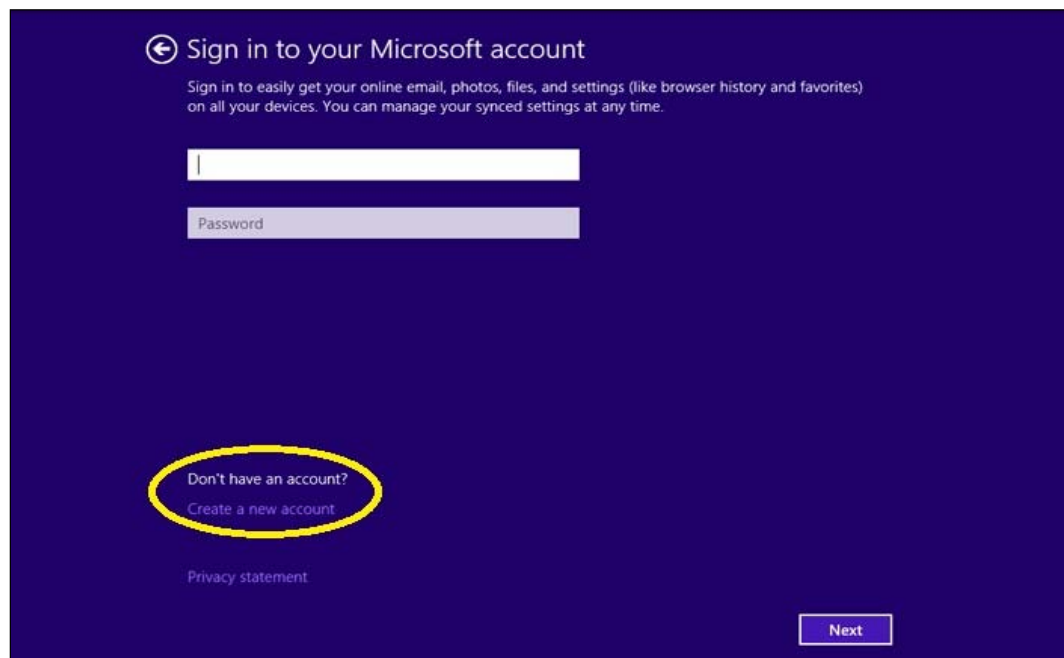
Sign in to your Microsoft account

Sign in to easily get your online email, photos, files, and settings (like browser history and favorites) on all your devices. You can manage your synced settings at any time.

Password

Don't have an account?

Create a new account

Privacy statement

Next